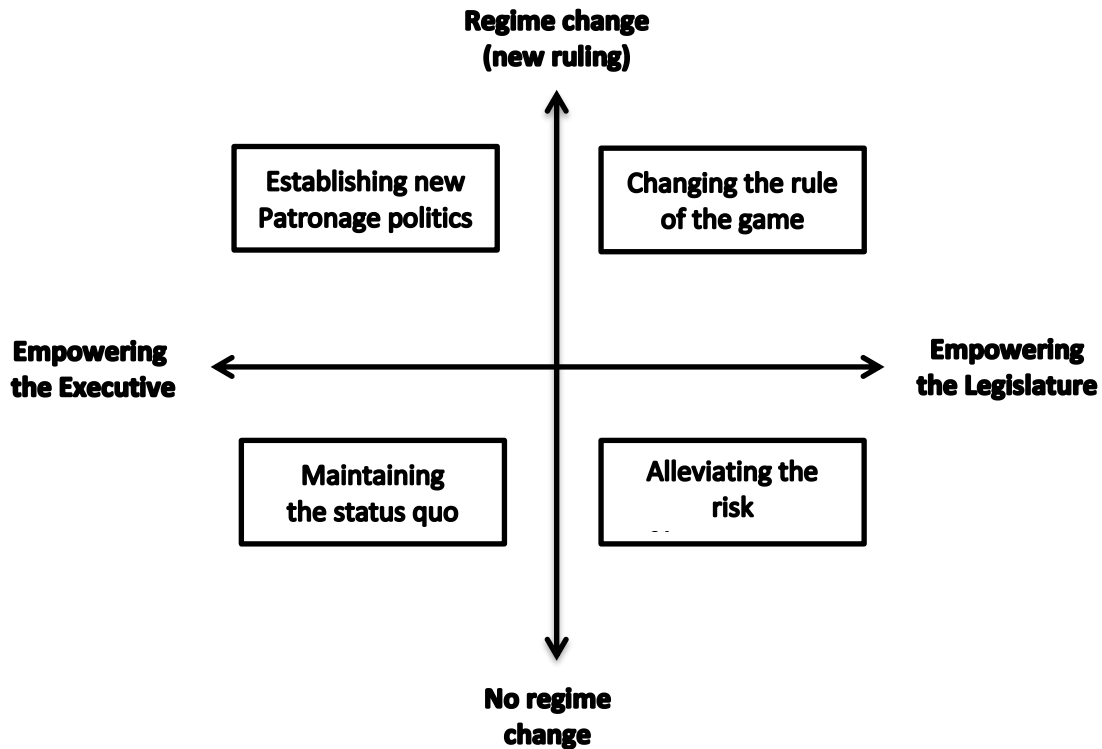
Regime change (new ruling)

Establishing new Patronage politics

Changing the rule of the game

Empowering the Executive

Empowering the Legislature

Maintaining the status quo

Alleviating the risk

No regime change